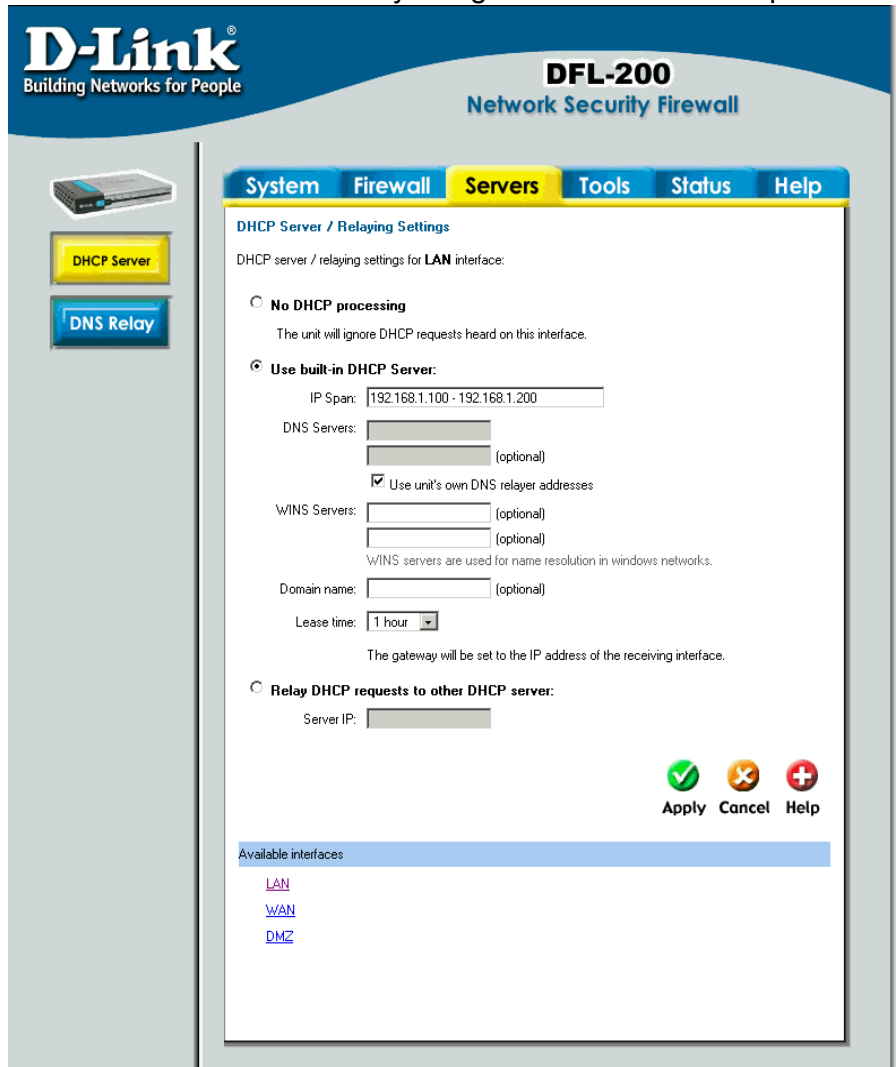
D-Link®
Building Networks for People

DFL-200
Network Security Firewall

System Firewall Servers Tools Status Help

DHCP Server
DNS Relay

DHCP Server / Relaying Settings

DHCP server / relaying settings for LAN interface:

No DHCP processing

The unit will ignore DHCP requests heard on this interface.

Use built-in DHCP Server:

IP Span: 192.168.1.100 - 192.168.1.200

DNS Servers: (optional)

Use unit's own DNS relayer addresses

WINS Servers: (optional)
(optional)
WINS servers are used for name resolution in windows networks.

Domain name: (optional)

Lease time: 1 hour

The gateway will be set to the IP address of the receiving interface.

Relay DHCP requests to other DHCP server:

Server IP:

Apply Cancel Help

Available interfaces

LAN
WAN
DMZ